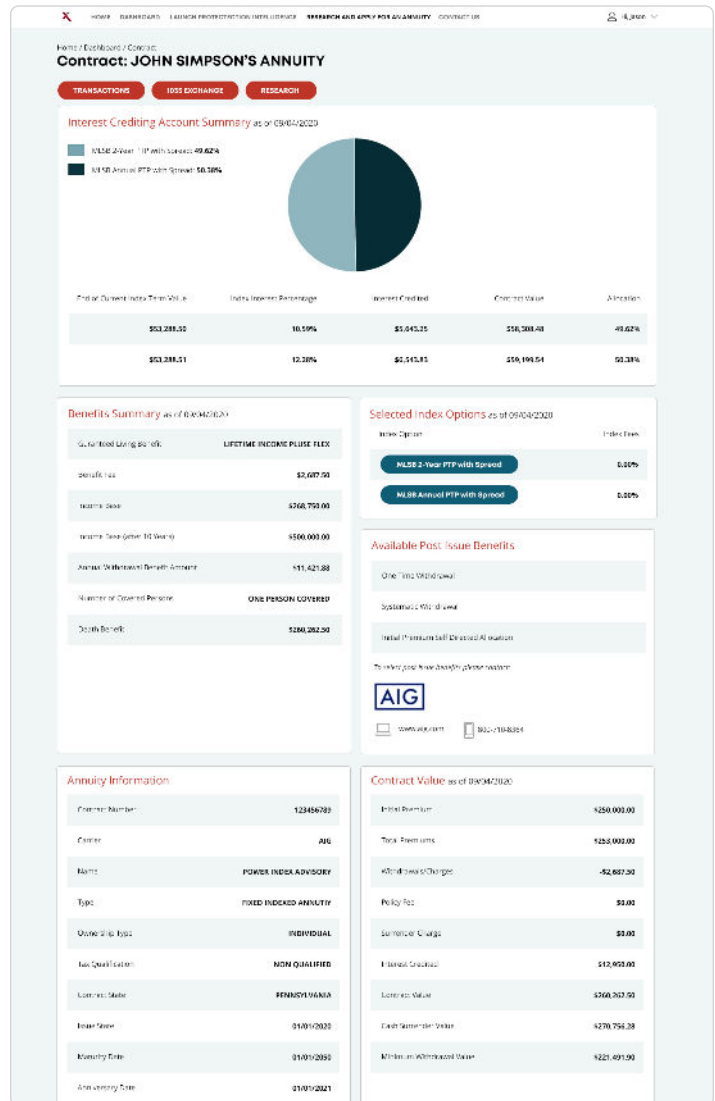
X HOME DASHBOARD LAUNCH PROTECTION INTELLIGENCE RESEARCH AND APPLY FOR AN ANNUITY CONTACT US

Hi, jason

Home / Dashboard / Contract
Contract: JOHN SIMPSON'S ANNUITY

TRANSACTIONS 1035 EXCHANGE RESEARCH

Interest Crediting Account Summary as of 09/04/2020

MLSB 2-Year PTP with Spread: 49.62%
MLSB Annual PTP with Spread: 50.38%

| End of Current Index Term Value | Index Interest Percentage | Interest Credited | Contract Value | Allocation |
|---|---|---|---|---|
| \$53,288.50 | 10.59% | \$5,645.25 | \$58,508.48 | 49.62% |
| \$53,288.51 | 12.38% | \$6,545.83 | \$59,199.54 | 50.38% |

Benefits Summary as of 09/04/2020

| Guaranteed Living Benefit | LIFETIME INCOME PLUSE FLEX |
|---|---|
| Benefit Fee | \$2,687.50 |
| Income Base | \$368,750.00 |
| Income Base (after 10 Years) | \$500,000.00 |
| Annual Withdrawal Benefit Amount | \$11,421.88 |
| Number of Covered Persons | ONE PERSON COVERED |
| Death Benefit | \$280,262.50 |

Selected Index Options as of 09/04/2020

| Index Option | Index Fees |
|---|---|
| MLSB 2-Year PTP with Spread | 0.00% |
| MLSB Annual PTP with Spread | 0.00% |

Available Post Issue Benefits

One Time Withdrawal
Systematic Withdrawal
Initial Premium Self Directed Allocation

To elect post issue benefits please contact:

AIG

www.aig.com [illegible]

Annuity Information

| Contract Number | 123456789 |
|---|---|
| Carrier | AIG |
| Name | POWER INDEX ADVISORY |
| Type | FIXED INDEXED ANNUITY |
| Ownership Type | INDIVIDUAL |
| Tax Qualification | NON QUALIFIED |
| Contract State | PENNSYLVANIA |
| Issue State | 01/01/2020 |
| Maturity Date | 01/01/2050 |
| Anniversary Date | 01/01/2021 |

Contract Value as of 09/04/2020

| Initial Premium | \$250,000.00 |
|---|---|
| Total Premiums | \$253,000.00 |
| Withdrawals/Charges | -\$2,687.50 |
| Policy Fee | \$0.00 |
| Surrender Charge | \$0.00 |
| Interest Credited | \$12,950.00 |
| Contract Value | \$260,262.50 |
| Cash Surrender Value | \$270,756.28 |
| Minimum Withdrawal Value | \$221,491.90 |